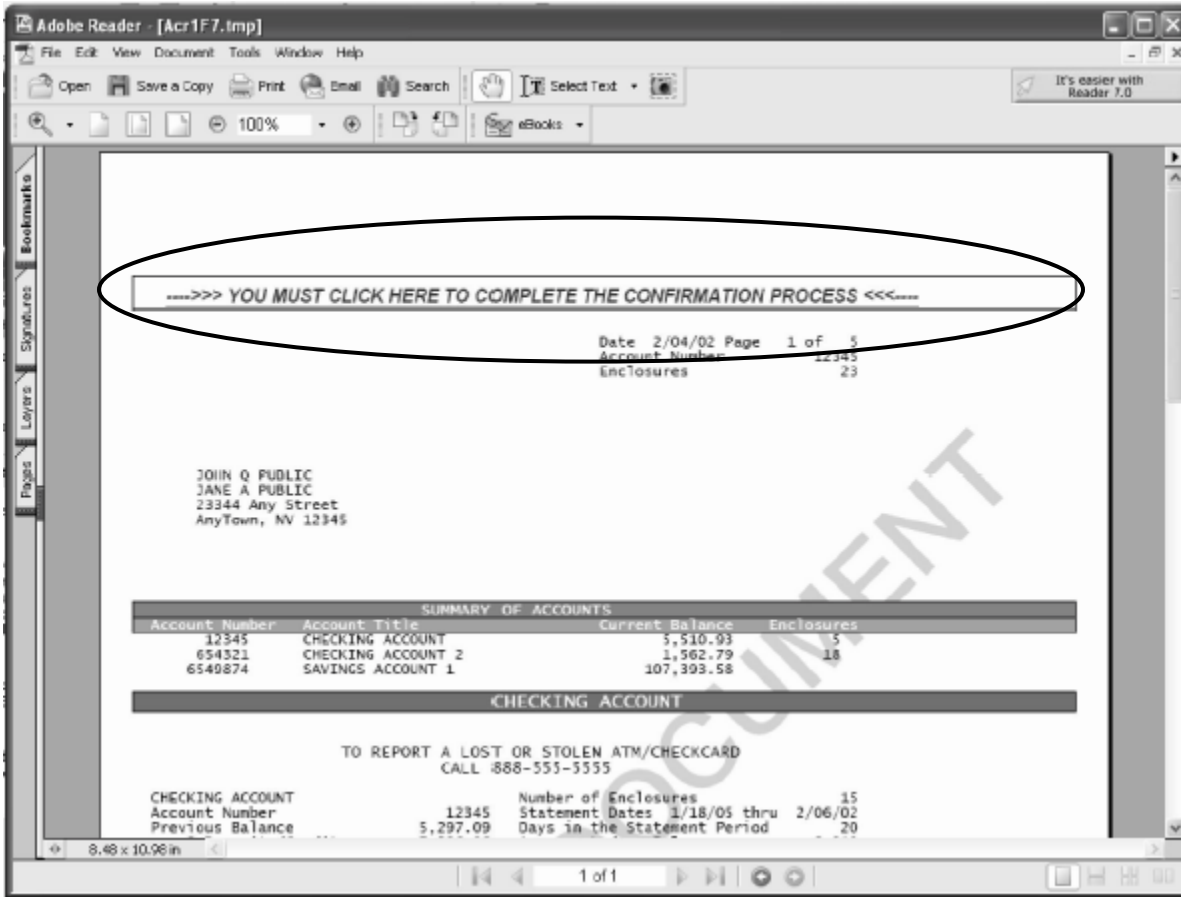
Adobe Reader - [Acr1F7.tmp]

File Edit View Document Tools Window Help

Open Save a Copy Print Email Search Select Text

It's easier with Reader 7.0

100%

eBooks

Bookmarks Signatures Layers Pages

---->>> YOU MUST CLICK HERE TO COMPLETE THE CONFIRMATION PROCESS <<<----

Date 2/04/02 Page 1 of 5
Account Number 12345
Enclosures 23

JOHN Q PUBLIC
JANE A PUBLIC
23344 Any Street
AnyTown, NV 12345

SUMMARY OF ACCOUNTS

| Account Number | Account Title | Current Balance | Enclosures |
|---|---|---|---|
| 12345 | CHECKING ACCOUNT | 5,510.93 | 5 |
| 654321 | CHECKING ACCOUNT 2 | 1,562.79 | 18 |
| 6540874 | SAVINGS ACCOUNT 1 | 107,393.58 | |

CHECKING ACCOUNT

TO REPORT A LOST OR STOLEN ATM/CHECKCARD
CALL 888-555-5555

CHECKING ACCOUNT
Account Number 12345
Previous Balance 5,297.09

Number of Enclosures 15
Statement Dates 1/18/05 thru 2/06/02
Days in the Statement Period 20

DOCUMENT

8.48 x 10.98 in

1 of 1